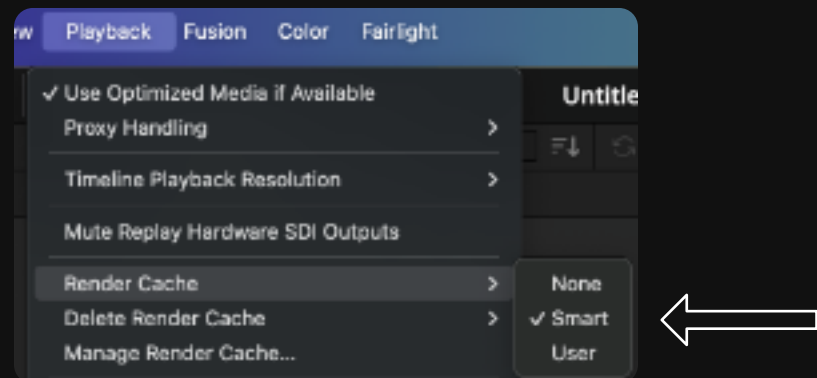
w Playback Fusion Color Fairlight

✓ Use Optimized Media if Available
Proxy Handling
Timeline Playback Resolution
Mute Replay Hardware SDI Outputs
Render Cache
Delete Render Cache
Manage Render Cache...

Untitle

None
✓ Smart
User